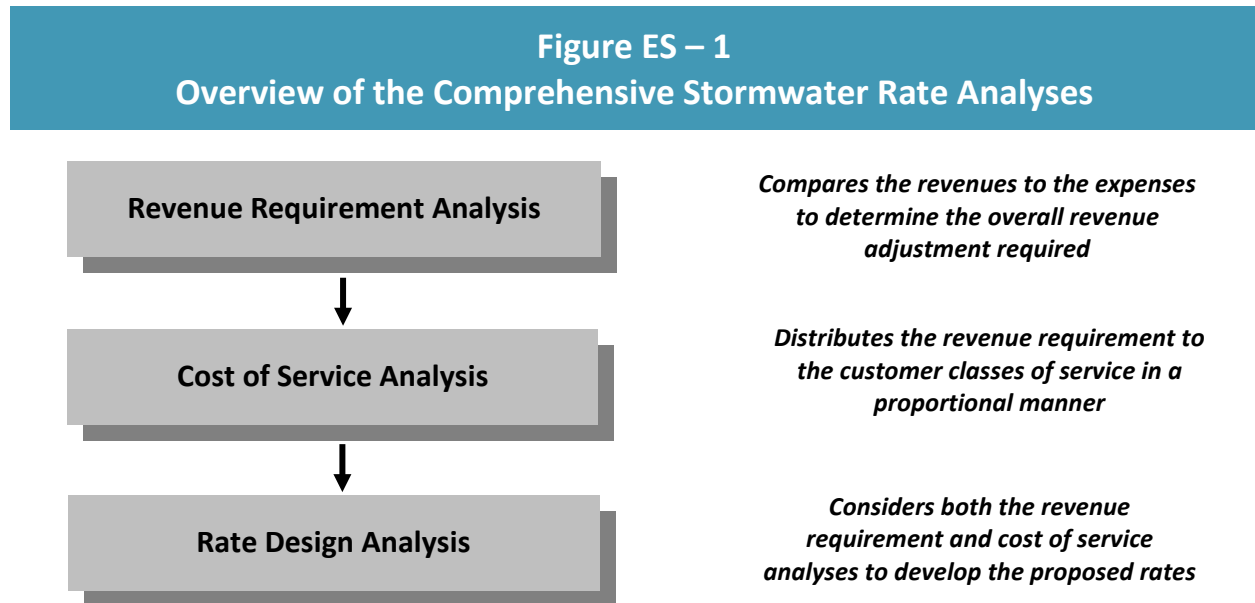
Figure ES – 1
Overview of the Comprehensive Stormwater Rate Analyses

Revenue Requirement Analysis

Compares the revenues to the expenses to determine the overall revenue adjustment required

Cost of Service Analysis

Distributes the revenue requirement to the customer classes of service in a proportional manner

Rate Design Analysis

Considers both the revenue requirement and cost of service analyses to develop the proposed rates